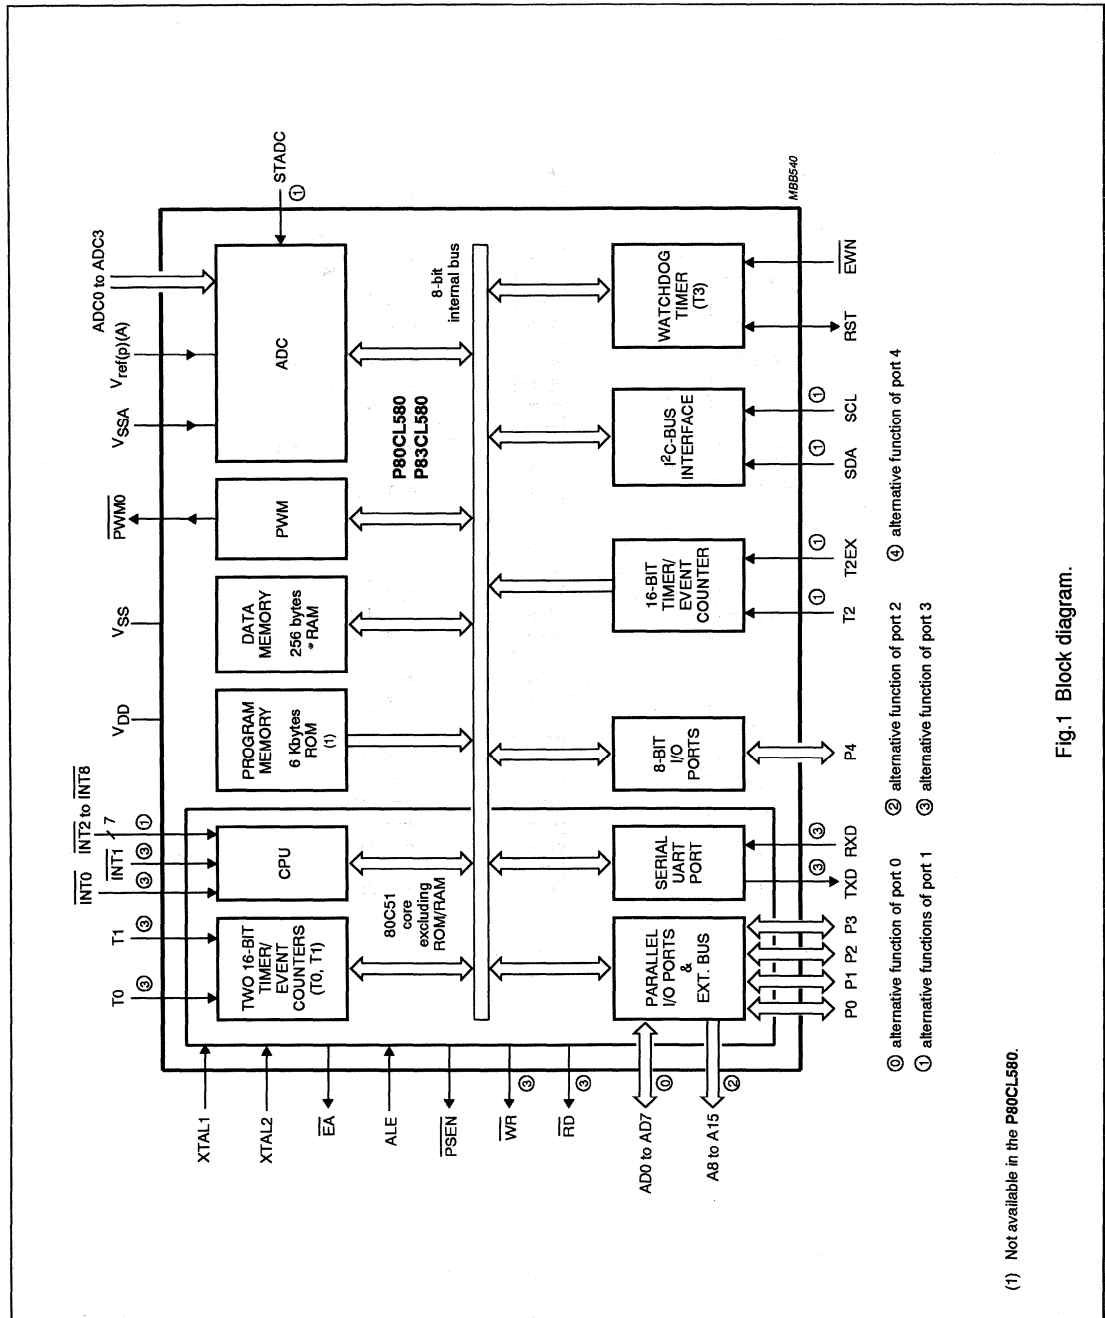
MBB540

ADC0 to ADC3

STADC ①

$V_{ref(p)(A)}$

$V_{SSA}$

$\overline{PWM0}$

$V_{SS}$

$V_{DD}$

$\overline{INT2}$ to $\overline{INT8}$ 7 ①

$\overline{INT1}$ ③

$\overline{INT0}$ ③

T1 ③

T0 ③

ADC

PWM

DATA MEMORY 256 bytes *RAM

PROGRAM MEMORY 6 Kbytes ROM (1)

CPU

TWO 16-BIT TIMER/ EVENT COUNTERS (T0, T1)

80C51 core excluding ROM/RAM

P80CL580
P83CL580

8-bit internal bus

WATCHDOG TIMER (T3)

$I^2C$-BUS INTERFACE

16-BIT TIMER/ EVENT COUNTER

8-BIT I/O PORTS

SERIAL UART PORT

PARALLEL I/O PORTS & EXT. BUS

$\overline{EWN}$

RST

SCL ①

SDA ①

T2EX ①

T2 ①

P4

RXD ③

TXD ③

P0 P1 P2 P3

XTAL1

XTAL2

$\overline{EA}$

ALE

$\overline{PSEN}$

$\overline{WR}$ ③

$\overline{RD}$ ③

AD0 to AD7 ⓪

A8 to A15 ②

⓪ alternative function of port 0
① alternative functions of port 1
② alternative function of port 2
③ alternative function of port 3
④ alternative function of port 4

Fig.1 Block diagram.

(1) Not available in the P80CL580.